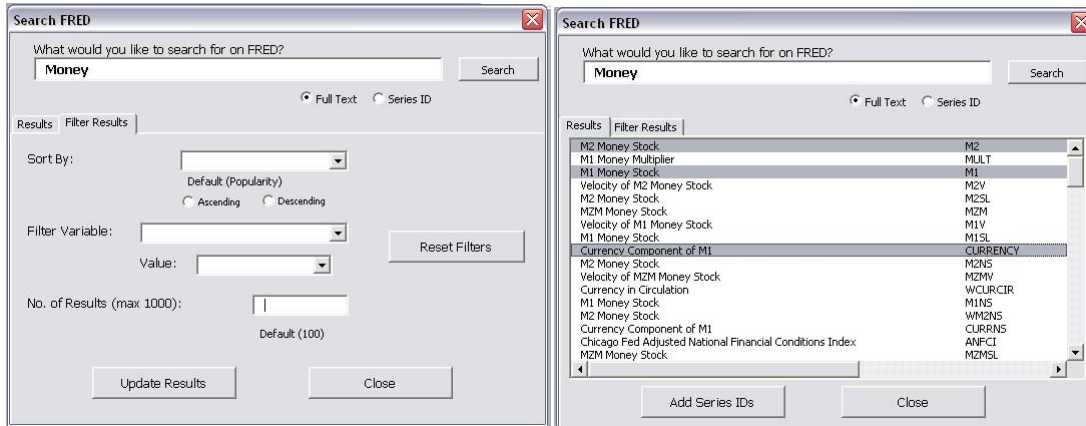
Search FRED

What would you like to search for on FRED?

Money

Search

Full Text Series ID

Results Filter Results

Sort By:

Default (Popularity)

Ascending Descending

Filter Variable:

Reset Filters

Value:

No. of Results (max 1000):

Default (100)

Update Results

Close

Search FRED

What would you like to search for on FRED?

Money

Search

Full Text Series ID

Results Filter Results

| | |
|---|---|
| M2 Money Stock | M2 |
| M1 Money Multiplier | MULT |
| M1 Money Stock | M1 |
| Velocity of M2 Money Stock | M2V |
| M2 Money Stock | M2SL |
| MZM Money Stock | MZM |
| Velocity of M1 Money Stock | M1V |
| M1 Money Stock | M1SL |
| Currency Component of M1 | CURRENCY |
| M2 Money Stock | M2NS |
| Velocity of MZM Money Stock | MZMV |
| Currency in Circulation | WCURCIR |
| M1 Money Stock | M1NS |
| M2 Money Stock | WM2NS |
| Currency Component of M1 | CURRNS |
| Chicago Fed Adjusted National Financial Conditions Index | ANFCI |
| MZM Money Stock | MZMSL |

Add Series IDs

Close